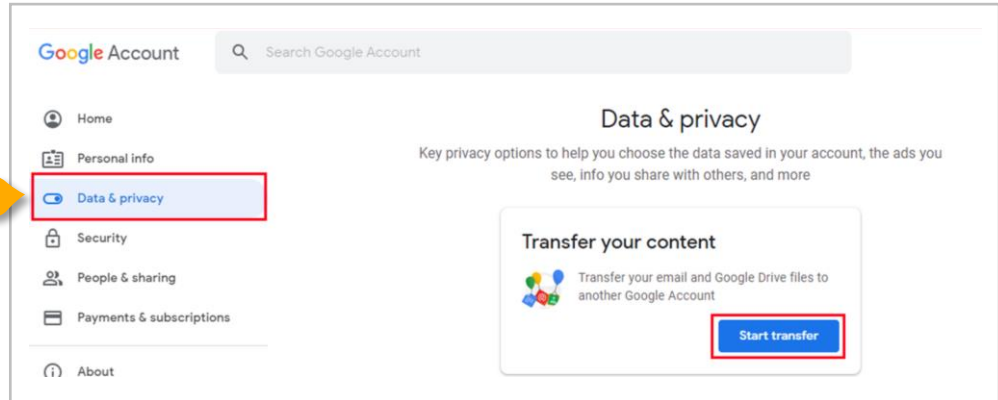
Google Account

Search Google Account

Home

Personal info

Data & privacy

Security

People & sharing

Payments & subscriptions

About

Data & privacy

Key privacy options to help you choose the data saved in your account, the ads you see, info you share with others, and more

Transfer your content

Transfer your email and Google Drive files to another Google Account

Start transfer